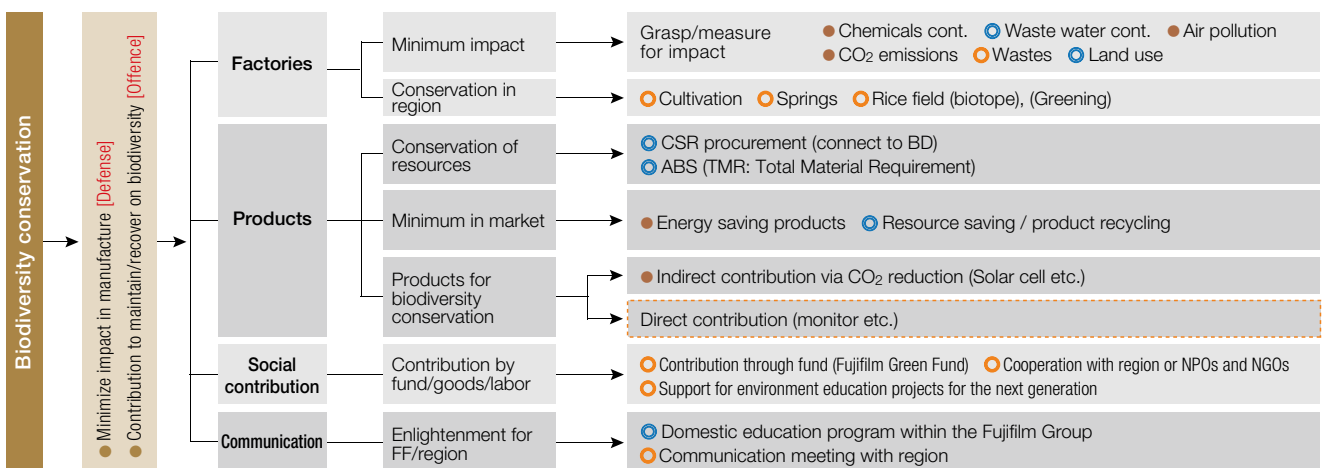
Biodiversity conservation

Minimize impact in manufacture [Defense]
Contribution to maintain/recover on biodiversity [Offence]

Factories

Minimum impact

Grasp/measure for impact

Chemicals cont. Waste water cont. Air pollution
$CO_2$ emissions Wastes Land use

Conservation in region

Cultivation Springs Rice field (biotope), (Greening)

Products

Conservation of resources

CSR procurement (connect to BD)
ABS (TMR: Total Material Requirement)

Minimum in market

Energy saving products Resource saving / product recycling

Products for biodiversity conservation

Indirect contribution via $CO_2$ reduction (Solar cell etc.)

Direct contribution (monitor etc.)

Social contribution

Contribution by fund/goods/labor

Contribution through fund (Fujifilm Green Fund) Cooperation with region or NPOs and NGOs
Support for environment education projects for the next generation

Communication

Enlightenment for FF/region

Domestic education program within the Fujifilm Group
Communication meeting with region